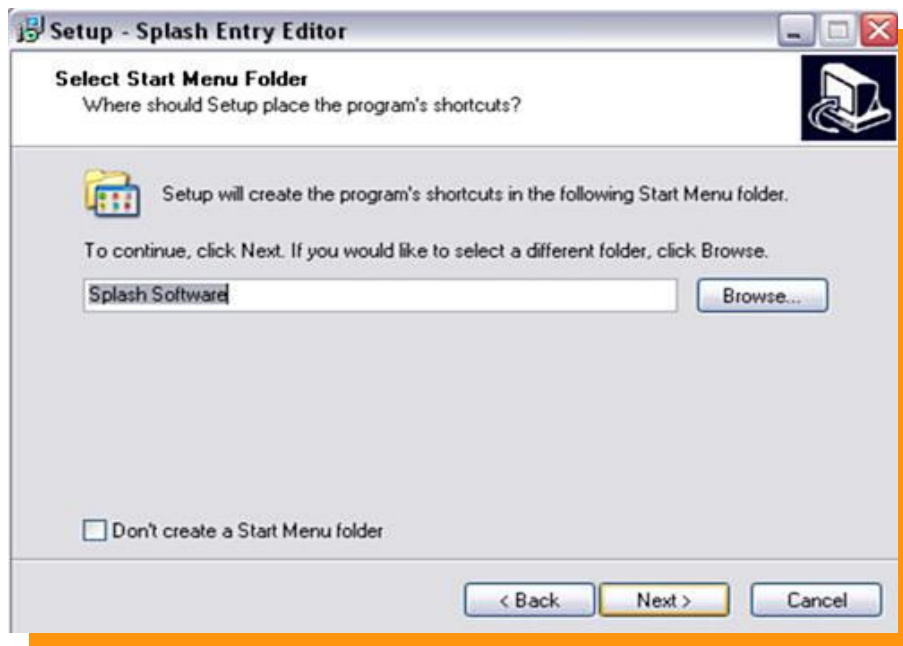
Setup - Splash Entry Editor

Select Start Menu Folder
Where should Setup place the program's shortcuts?

Setup will create the program's shortcuts in the following Start Menu folder.

To continue, click Next. If you would like to select a different folder, click Browse.

Splash Software

Browse...

Don't create a Start Menu folder

< Back

Next >

Cancel